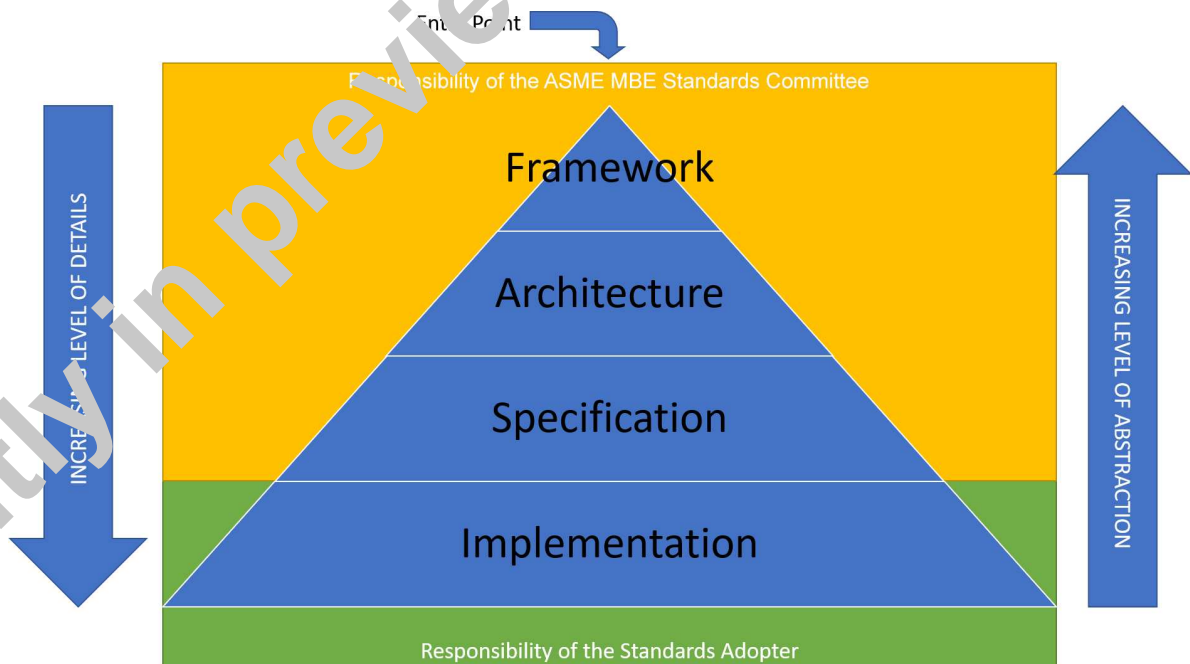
Ent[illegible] P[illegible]nt

R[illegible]sponsibility of the ASME MBE Standards Committee

Framework

Architecture

Specification

Implementation

INCRE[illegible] LEVEL OF DETAILS

INCREASING LEVEL OF ABSTRACTION

Responsibility of the Standards Adopter

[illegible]tly in previe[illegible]